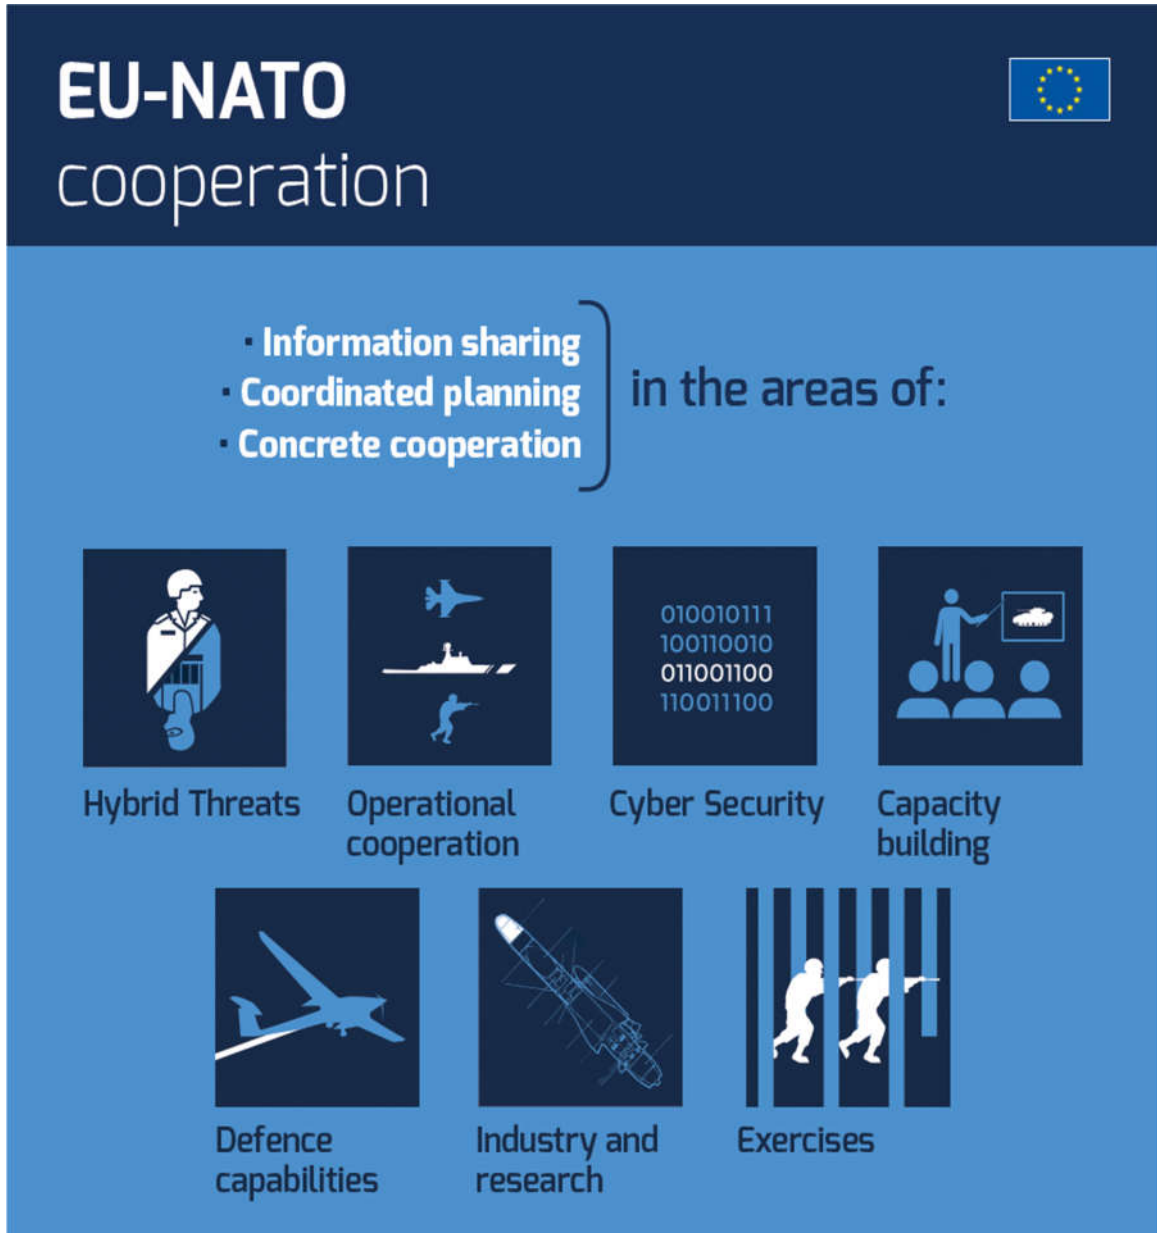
EU-NATO
cooperation

· Information sharing
· Coordinated planning
· Concrete cooperation

in the areas of:

010010111
100110010
011001100
110011100

Hybrid Threats

Operational cooperation

Cyber Security

Capacity building

Defence capabilities

Industry and research

Exercises